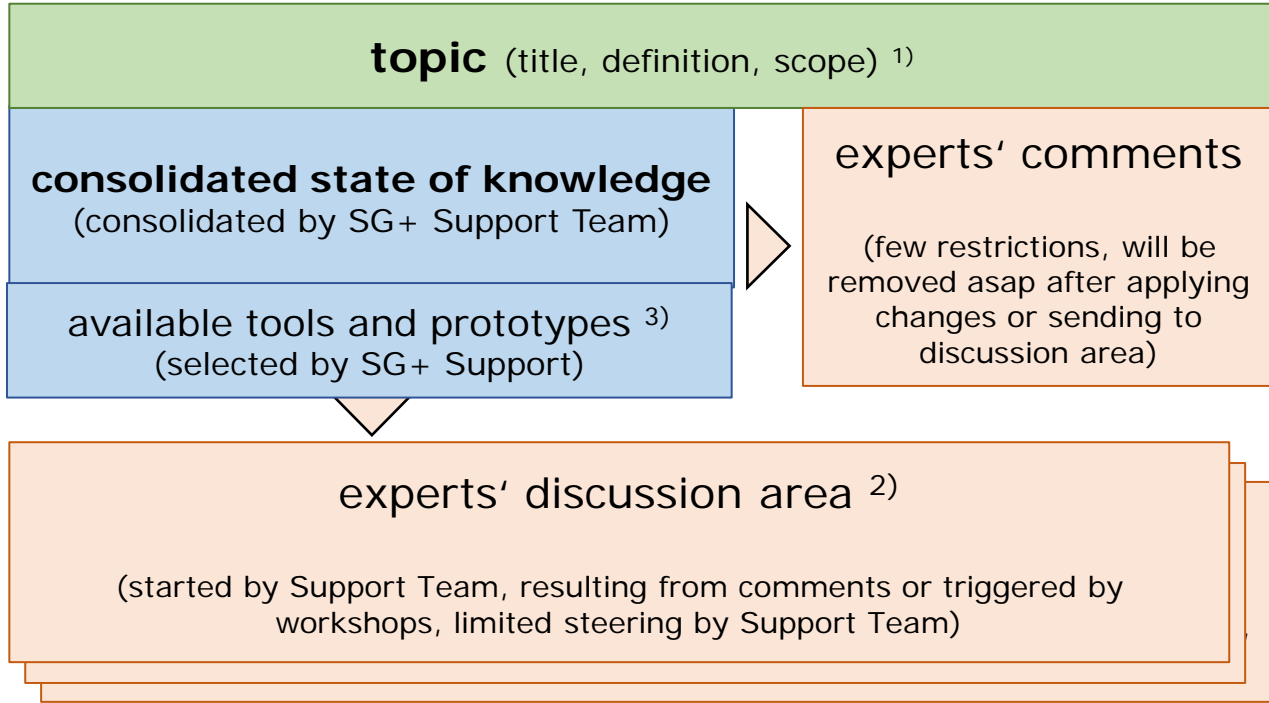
**topic** (title, definition, scope) $^{1)}$

**consolidated state of knowledge**
(consolidated by SG+ Support Team)

available tools and prototypes $^{3)}$
(selected by SG+ Support)

experts‘ comments

(few restrictions, will be removed asap after applying changes or sending to discussion area)

experts‘ discussion area $^{2)}$

(started by Support Team, resulting from comments or triggered by workshops, limited steering by Support Team)